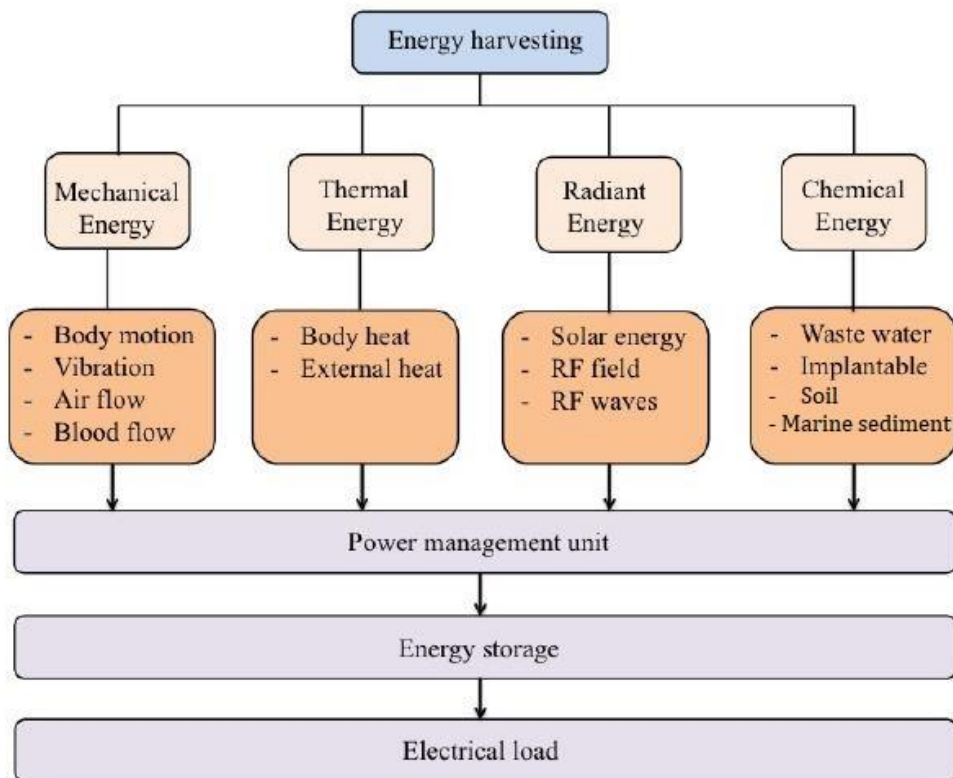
Energy harvesting

Mechanical Energy

Thermal Energy

Radiant Energy

Chemical Energy

- Body motion
- Vibration
- Air flow
- Blood flow

- Body heat
- External heat

- Solar energy
- RF field
- RF waves

- Waste water
- Implantable
- Soil
- Marine sediment

Power management unit

Energy storage

Electrical load